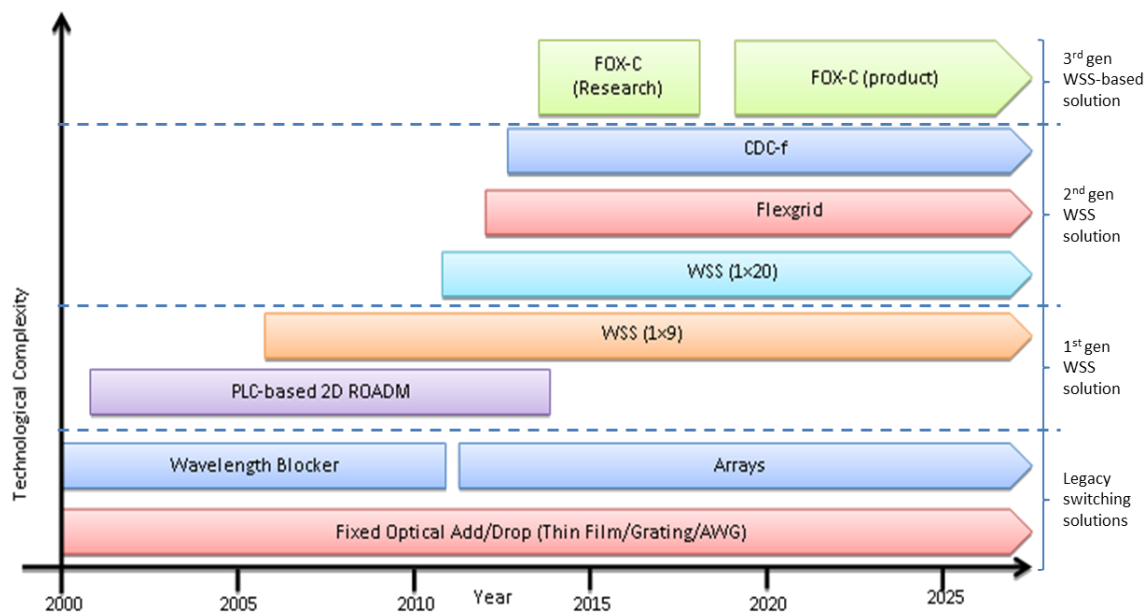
FOX-C (Research)

FOX-C (product)

3rd gen WSS-based solution

CDC-f

Flexgrid

2nd gen WSS solution

WSS (1×20)

WSS (1×9)

1st gen WSS solution

PLC-based 2D ROADM

Wavelength Blocker

Arrays

Legacy switching solutions

Fixed Optical Add/Drop (Thin Film/Grating/AWG)

Technological Complexity

2000
2005
2010
Year
2015
2020
2025